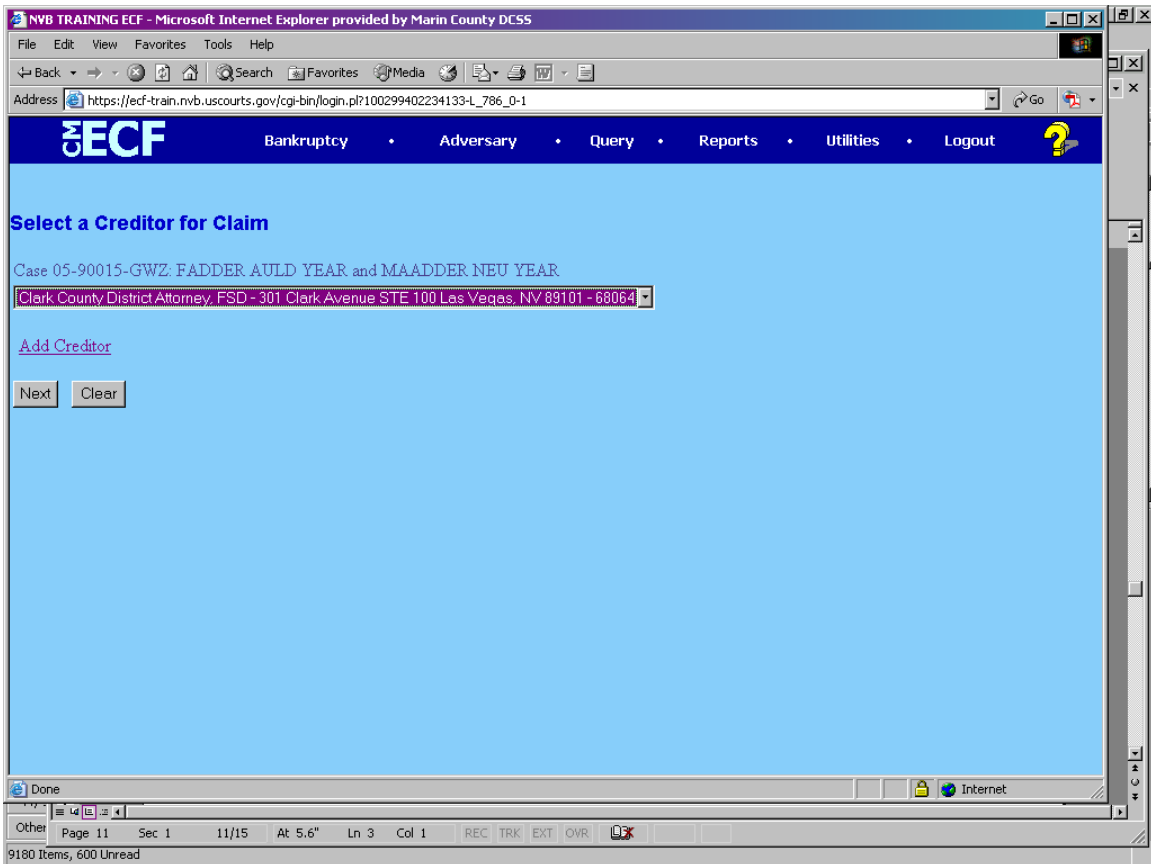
NVB TRAINING ECF - Microsoft Internet Explorer provided by Marin County DCSS

File Edit View Favorites Tools Help

Back Search Favorites Media

Address https://ecf-train.nvb.uscourts.gov/cgi-bin/login.pl?100299402234133-L_786_0-1

Go

CM ECF Bankruptcy • Adversary • Query • Reports • Utilities • Logout

Select a Creditor for Claim

Case 05-90015-GWZ: FADDER AULD YEAR and MAADDER NEU YEAR

Clark County District Attorney, FSD - 301 Clark Avenue STE 100 Las Vegas, NV 89101 - 68064

Add Creditor

Next Clear

Done

Internet

Other

Page 11 Sec 1 11/15 At 5.6" Ln 3 Col 1 REC TRK EXT OVR

9180 Items, 600 Unread